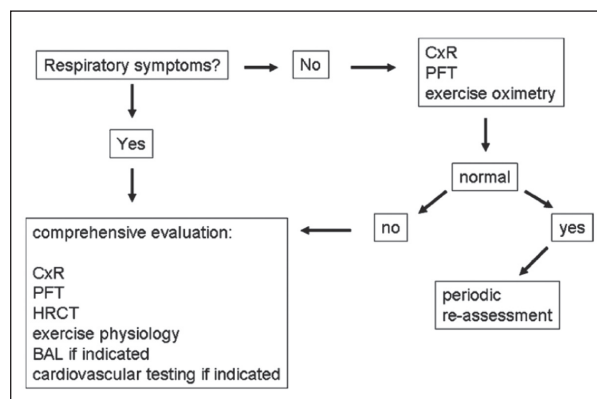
Respiratory symptoms?

No

CxR
PFT
exercise oximetry

Yes

normal

no

yes

comprehensive evaluation:

CxR
PFT
HRCT
exercise physiology
BAL if indicated
cardiovascular testing if indicated

periodic
re-assessment